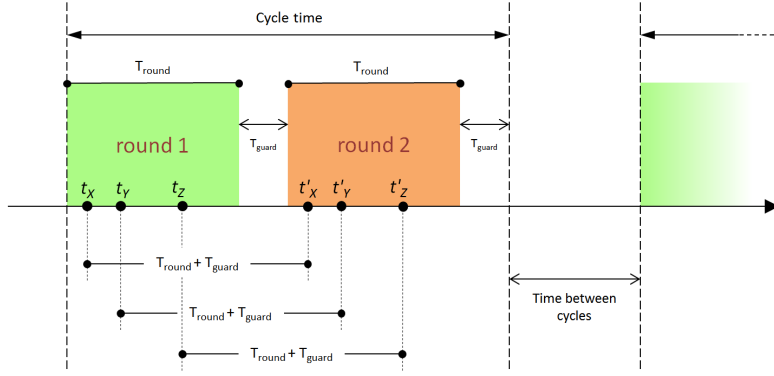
Cycle time

$T_{round}$

$T_{round}$

round 1

$T_{guard}$

round 2

$T_{guard}$

$t_X$ $t_Y$ $t_Z$ $t'_X$ $t'_Y$ $t'_Z$

$T_{round} + T_{guard}$

$T_{round} + T_{guard}$

$T_{round} + T_{guard}$

Time between cycles